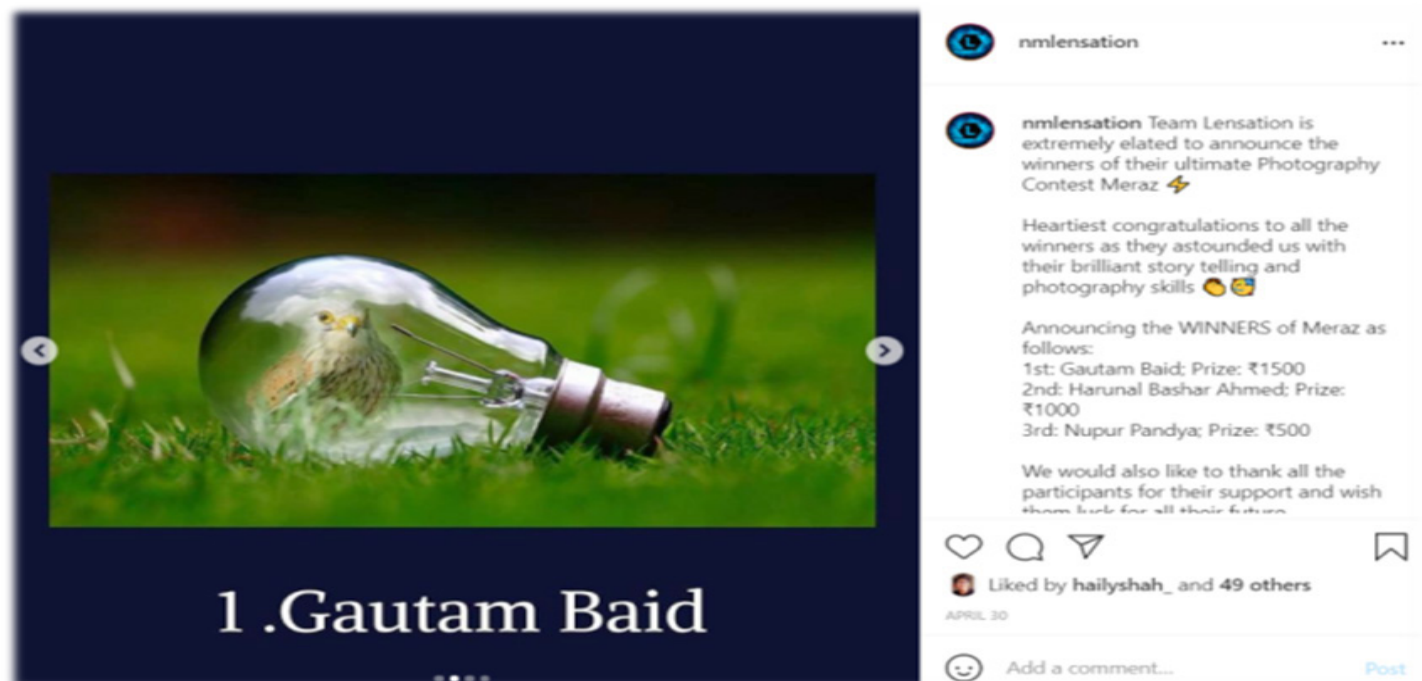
1 .Gautam Baid

nmlensation

...

nmlensation Team Lensation is extremely elated to announce the winners of their ultimate Photography Contest Meraz ⚡

Heartiest congratulations to all the winners as they astounded us with their brilliant story telling and photography skills 👏🥳

Announcing the WINNERS of Meraz as follows:
1st: Gautam Baid; Prize: ₹1500
2nd: Harunal Bashar Ahmed; Prize: ₹1000
3rd: Nupur Pandya; Prize: ₹500

We would also like to thank all the participants for their support and wish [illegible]

Liked by hailyshah_ and 49 others

APRIL 30

Add a comment...

Post